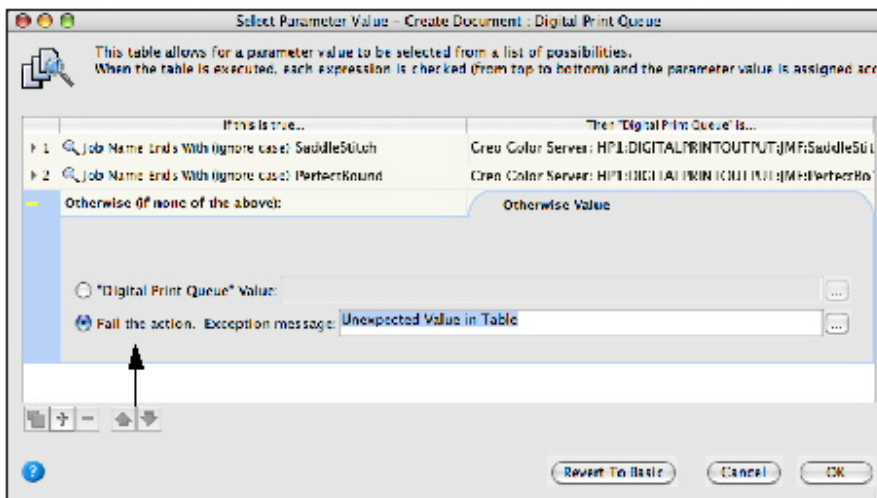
Select Parameter Value - Create Document : Digital Print Queue

This table allows for a parameter value to be selected from a list of possibilities.
When the table is executed, each expression is checked (from top to bottom) and the parameter value is assigned acc

| If this is true... | Then "Digital Print Queue" is... |
|---|---|
| 1 Job Name Ends With (ignore case) SaddleStitch | Creo Color Server: HP1:DIGITALPRINTOUTPUT:JMF:SaddleSti |
| 2 Job Name Ends With (ignore case) PerfectBound | Creo Color Server: HP1:DIGITALPRINTOUTPUT:JMF:PerfectBo |
| Otherwise (if none of the above): | Otherwise Value |

"Digital Print Queue" Value:

Fail the action. Exception message: Unexpected Value in Table

Revert To Basic   Cancel   OK